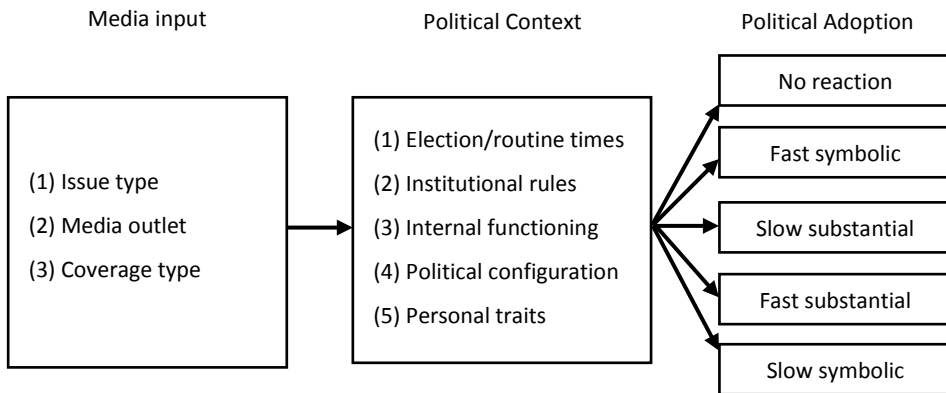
Media input

Political Context

Political Adoption

(1) Issue type
(2) Media outlet
(3) Coverage type

(1) Election/routine times
(2) Institutional rules
(3) Internal functioning
(4) Political configuration
(5) Personal traits

No reaction

Fast symbolic

Slow substantial

Fast substantial

Slow symbolic